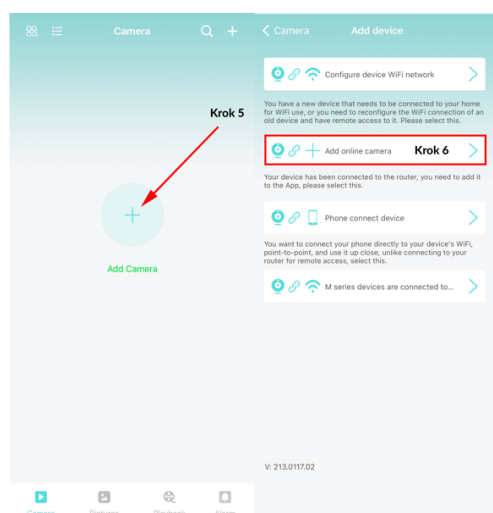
Camera

Krok 5

Add Camera

Camera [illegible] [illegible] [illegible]

< Camera Add device

Configure device WiFi network

You have a new device that needs to be connected to your home for WiFi use, or you need to reconfigure the WiFi connection of an old device and have remote access to it. Please select this.

Add online camera Krok 6

Your device has been connected to the router, you need to add it to the App, please select this.

Phone connect device

You want to connect your phone directly to your device's WiFi, point-to-point, and use it up close, unlike connecting to your router for remote access, select this.

M series devices are connected to...

V: 213.0117.02